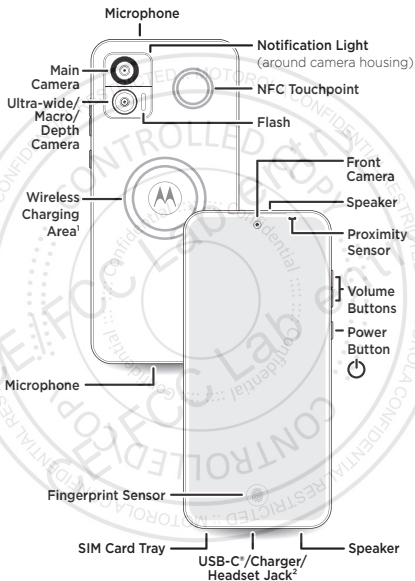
Microphone

Main Camera

Ultra-wide/ Macro/ Depth Camera

Notification Light (around camera housing)

NFC Touchpoint

Flash

Wireless Charging Area$^1$

Front Camera

Speaker

Proximity Sensor

Volume Buttons

Power Button

Microphone

Fingerprint Sensor

SIM Card Tray

USB-C®/Charger/ Headset Jack$^2$

Speaker